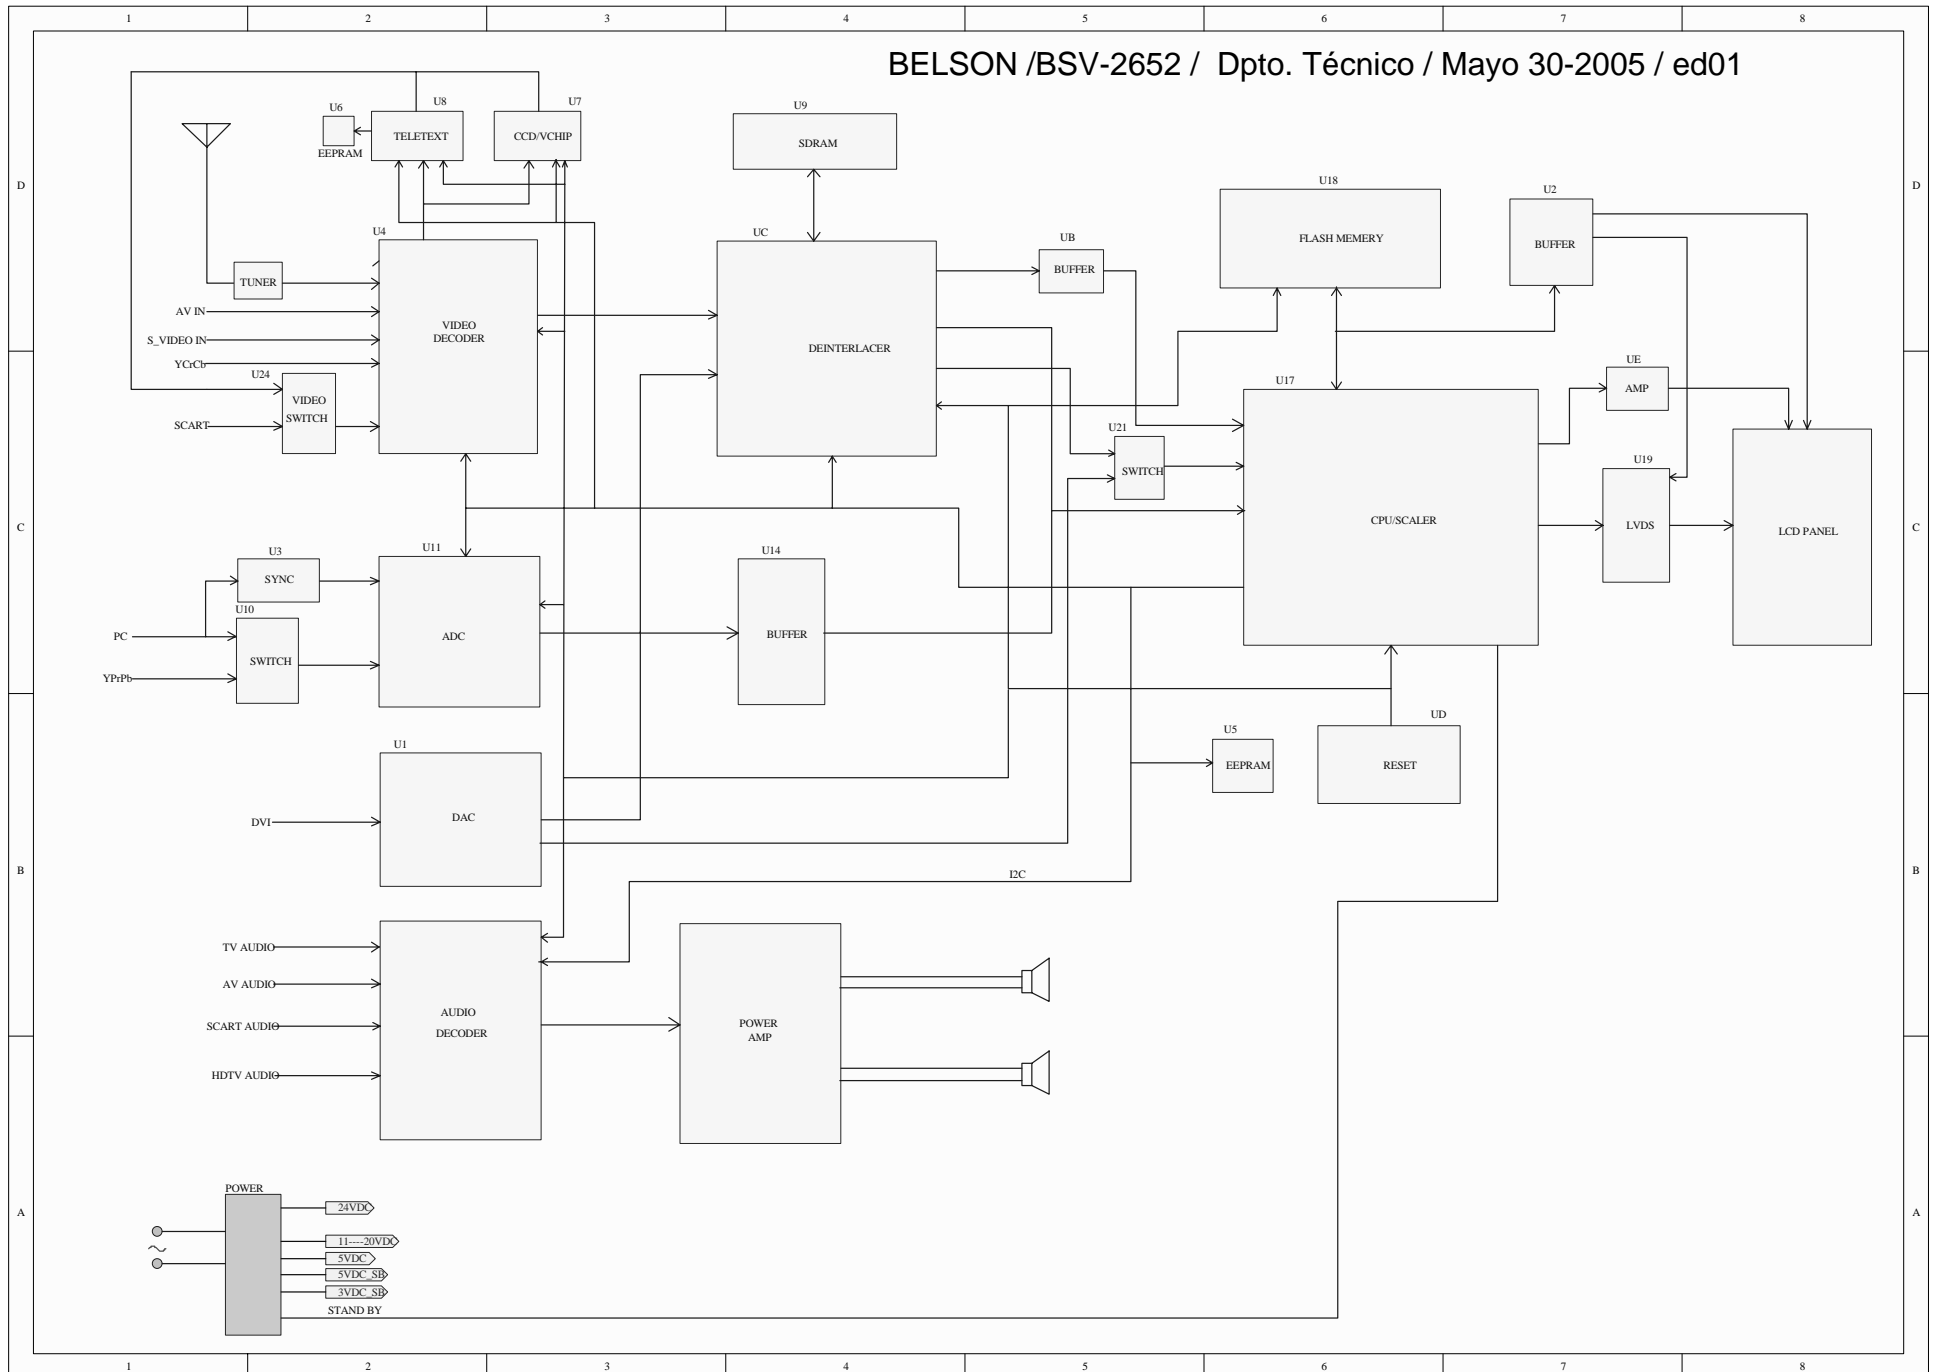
1 2 3 4 5 6 7 8

BELSON /BSV-2652 / Dpto. Técnico / Mayo 30-2005 / ed01

D

U6
EEPRAM

U8
TELETEXT

U7
CCD/VCHIP

U9
SDRAM

U18
FLASH MEMERY

U2
BUFFER

U4
VIDEO DECODER

TUNER

AV IN
S_VIDEO IN
YCrCb

U24
VIDEO SWITCH

SCART

UC
DEINTERLACER

UB
BUFFER

UE
AMP

U17
CPU/SCALER

U21
SWITCH

U19
LVDS

LCD PANEL

C

U3
SYNC

U10
SWITCH

PC
YPrPb

U11
ADC

U14
BUFFER

U5
EEPRAM

UD
RESET

U1
DAC

DVI

B

I2C

TV AUDIO
AV AUDIO
SCART AUDIO
HDTV AUDIO

AUDIO DECODER

POWER AMP

A

POWER

24VDC
11----20VDC
5VDC
5VDC_SB
3VDC_SB
STAND BY

1 2 3 4 5 6 7 8